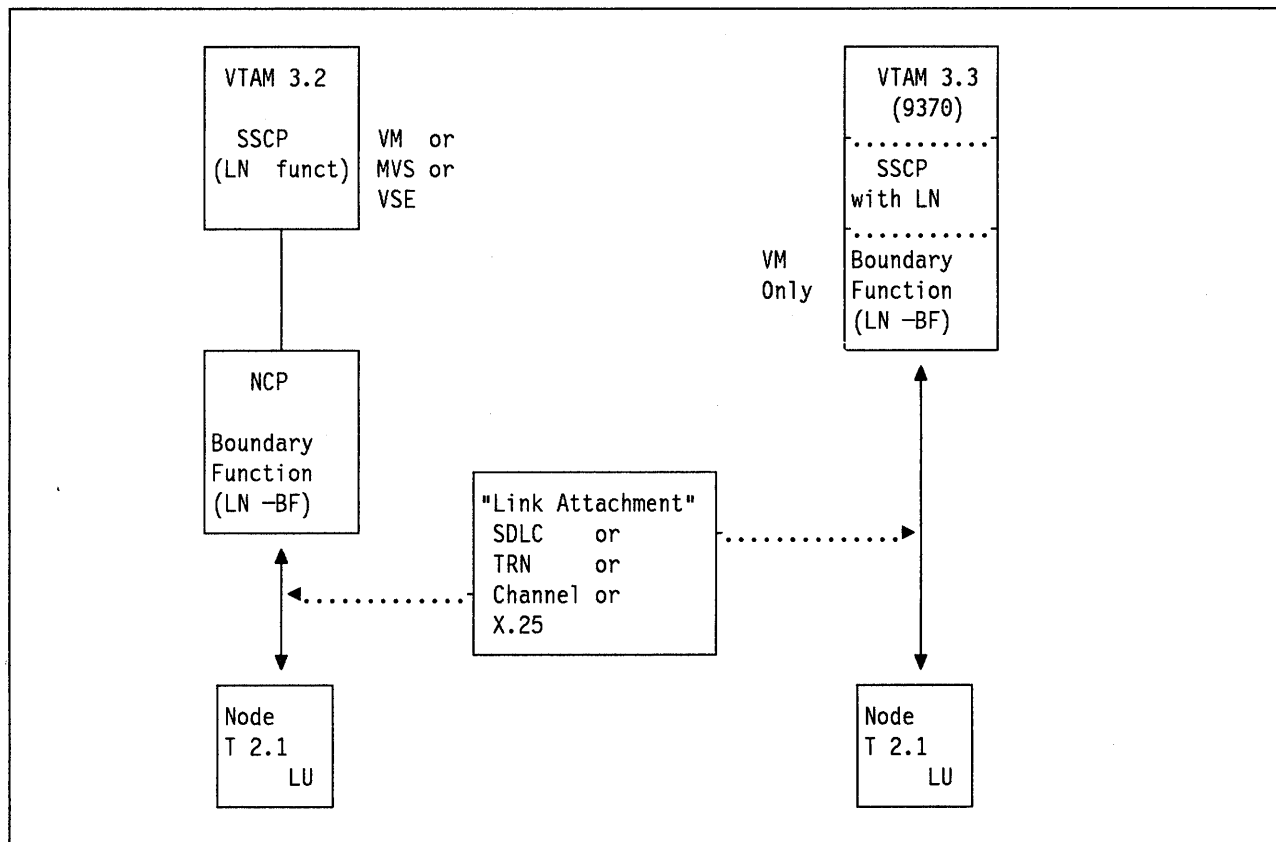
VTAM 3.2

SSCP
(LN funct)

VM or
MVS or
VSE

VTAM 3.3
(9370)

SSCP
with LN

VM
Only

Boundary
Function
(LN –BF)

NCP

Boundary
Function
(LN –BF)

"Link Attachment"
SDLC or
TRN or
Channel or
X.25

Node
T 2.1
LU

Node
T 2.1
LU